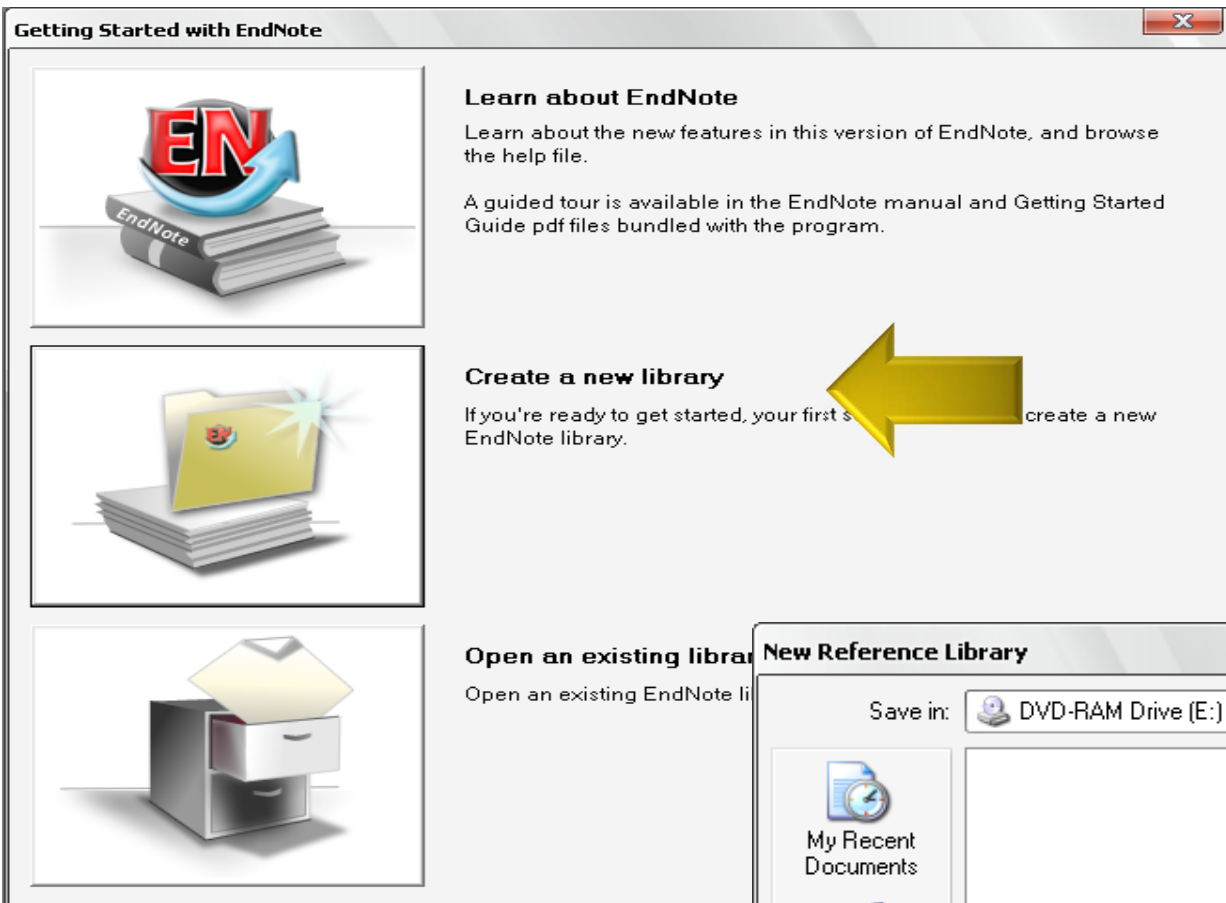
Getting Started with EndNote

EN

EndNote

Learn about EndNote

Learn about the new features in this version of EndNote, and browse the help file.

A guided tour is available in the EndNote manual and Getting Started Guide pdf files bundled with the program.

Create a new library

If you're ready to get started, your first s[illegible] create a new EndNote library.

Open an existing librar

Open an existing EndNote li

New Reference Library

Save in: DVD-RAM Drive (E:)

My Recent Documents